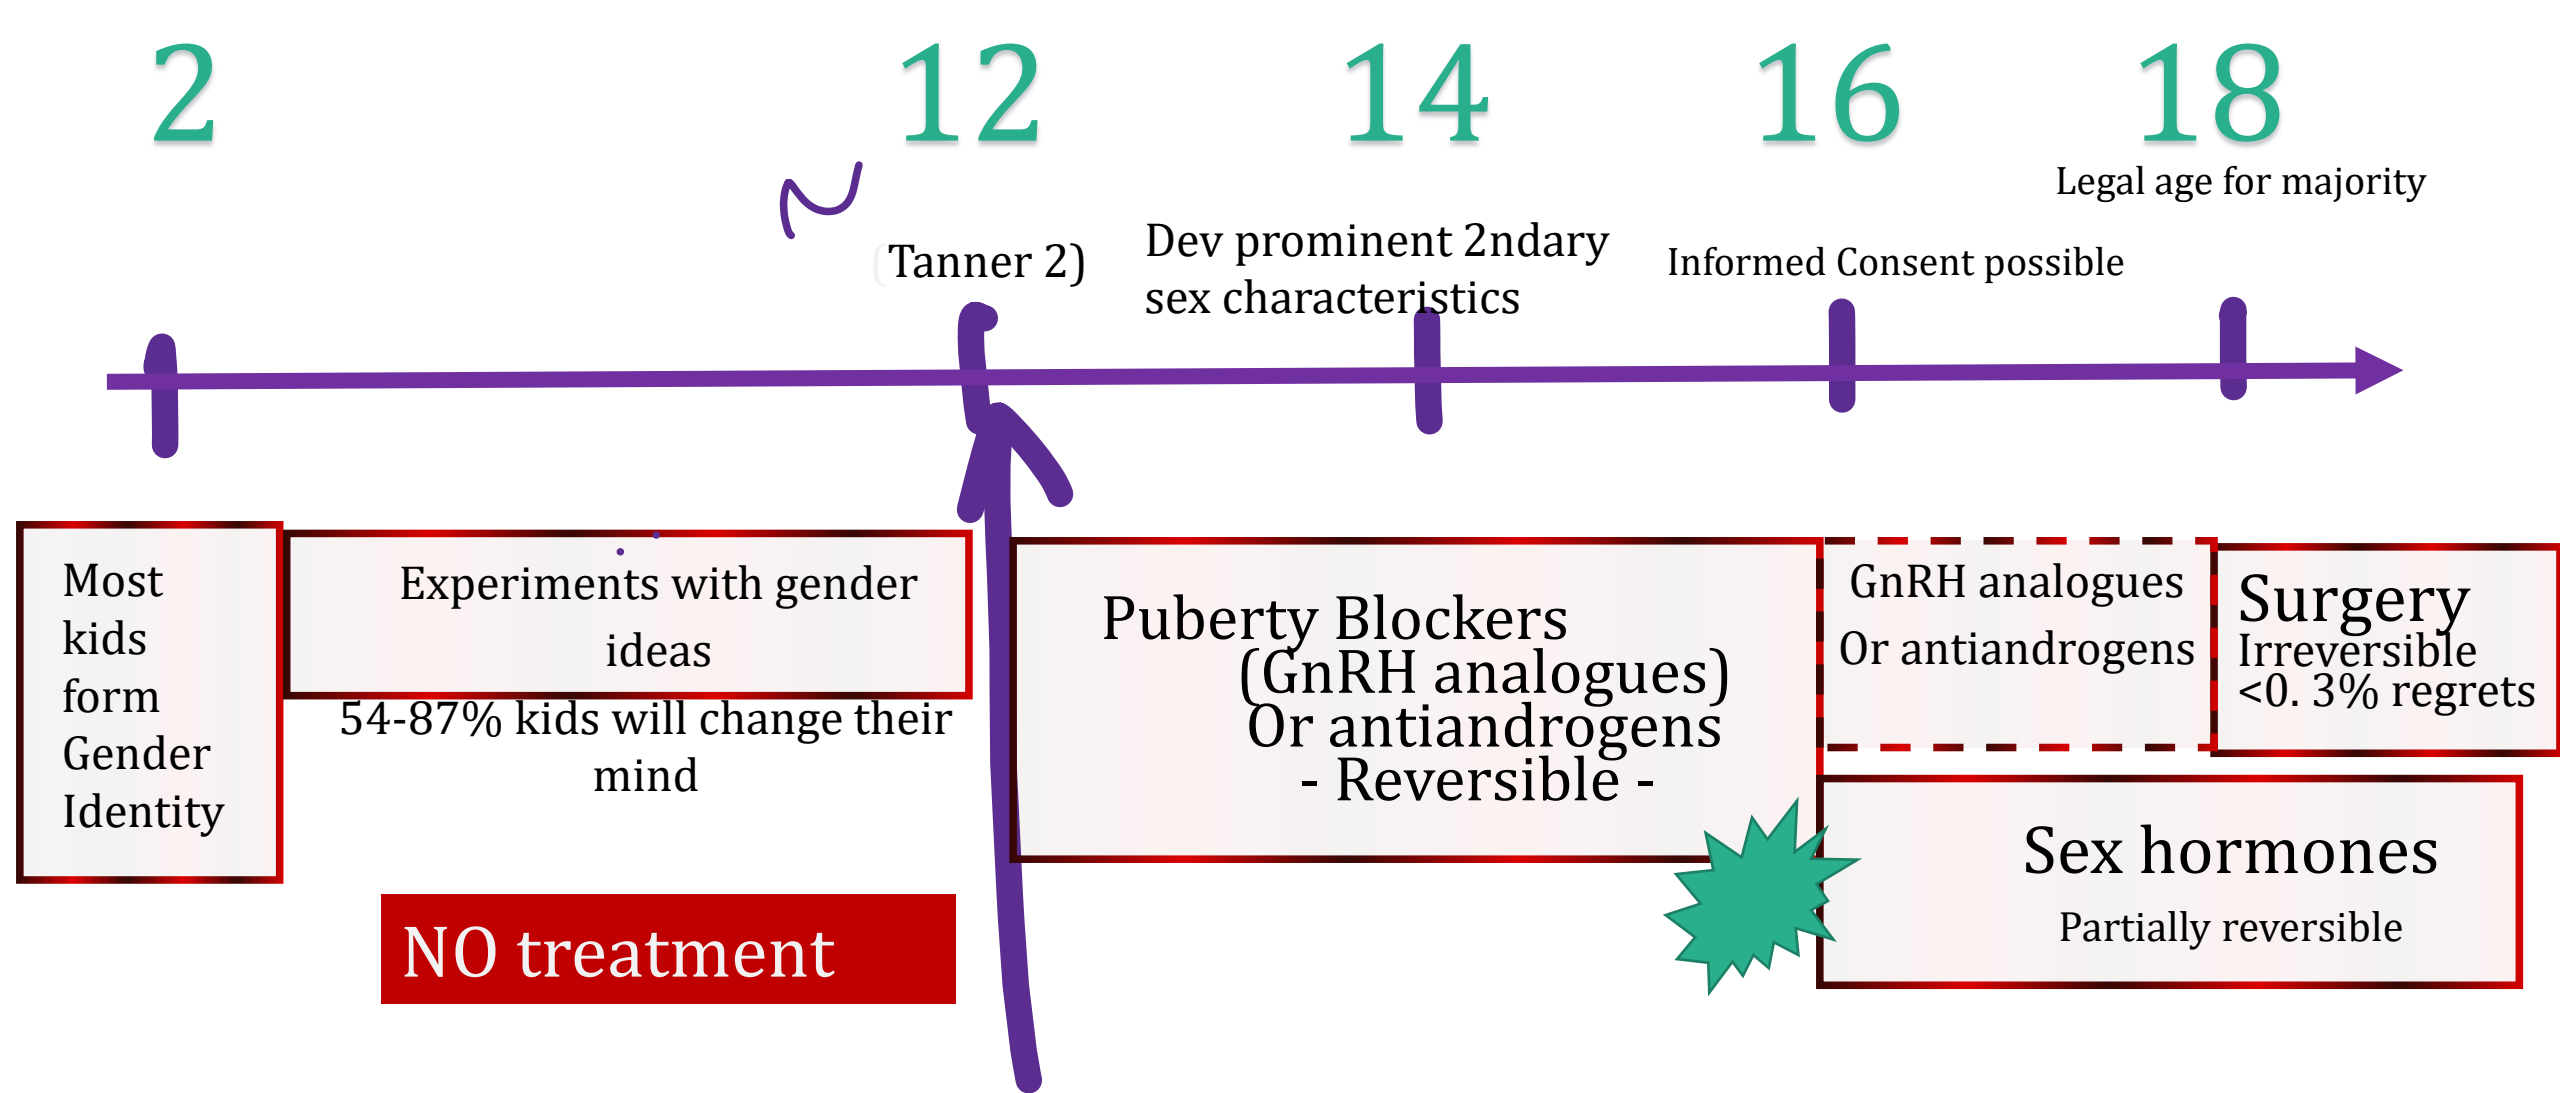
2 12 14 16 18

~

Tanner 2)

Dev prominent 2ndary sex characteristics

Informed Consent possible

Legal age for majority

Most kids form Gender Identity

Experiments with gender ideas

54-87% kids will change their mind

NO treatment

Puberty Blockers
(GnRH analogues)
Or antiandrogens
- Reversible -

GnRH analogues
Or antiandrogens

Surgery
Irreversible
<0. 3% regrets

Sex hormones
Partially reversible